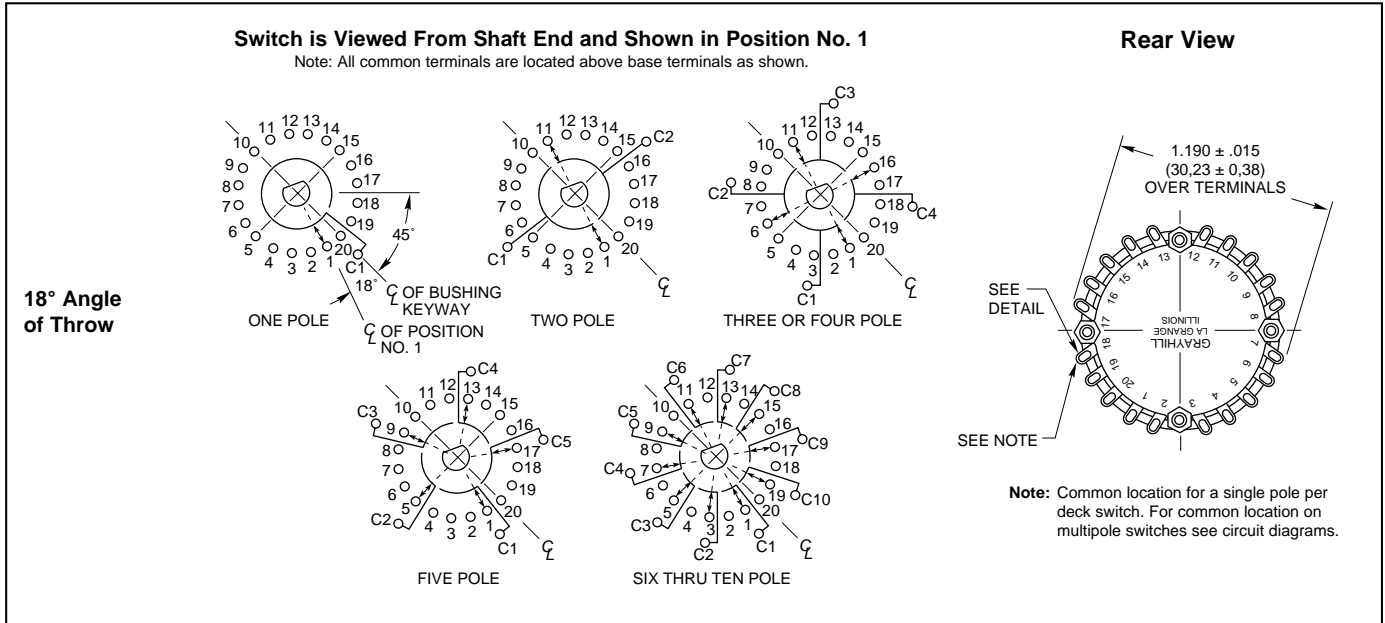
Switch is Viewed From Shaft End and Shown in Position No. 1
Note: All common terminals are located above base terminals as shown.

Rear View

18° Angle of Throw

10 11 12 13 14 15 16 17 18 19 20 1 2 3 4 5 6 7 8 9 C1
45°
18°
℄ OF BUSHING KEYWAY
℄ OF POSITION NO. 1
ONE POLE

10 11 12 13 14 15 C2 16 17 18 19 20 1 2 3 4 5 6 7 8 9 C1
℄
TWO POLE

C3 10 11 12 13 14 15 16 17 18 C4 19 20 1 2 3 4 5 6 7 8 9 C2 C1
℄
THREE OR FOUR POLE

C4 10 11 12 13 14 15 16 C5 17 18 19 20 1 2 3 4 5 6 7 8 9 C3 C2 C1
℄
FIVE POLE

C6 C7 C8 10 11 12 13 14 15 16 C9 17 18 19 C10 20 1 2 3 4 5 6 7 8 9 C5 C4 C3 C2 C1
℄
SIX THRU TEN POLE

1.190 ± .015
(30,23 ± 0,38)
OVER TERMINALS
SEE DETAIL
SEE NOTE
GRAYHILL
LA GRANGE
ILLINOIS
1 2 3 4 5 6 7 8 9 10 11 12 13 14 15 16 17 18 19 20

Note: Common location for a single pole per deck switch. For common location on multipole switches see circuit diagrams.